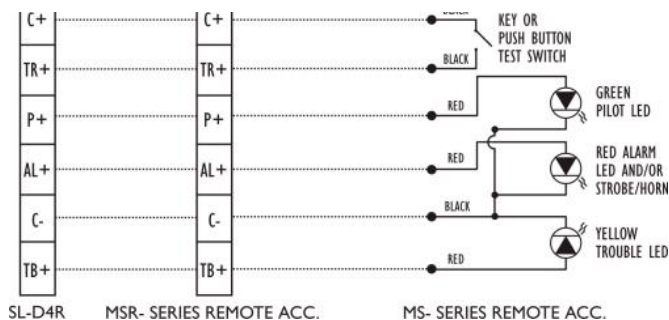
C+
TR+
P+
AL+
C-
TB+

C+
TR+
P+
AL+
C-
TB+

BLACK
KEY OR PUSH BUTTON TEST SWITCH
BLACK
RED
GREEN PILOT LED
RED
RED ALARM LED AND/OR STROBE/HORN
BLACK
YELLOW TROUBLE LED
RED

SL-D4R
MSR- SERIES REMOTE ACC.
MS- SERIES REMOTE ACC.